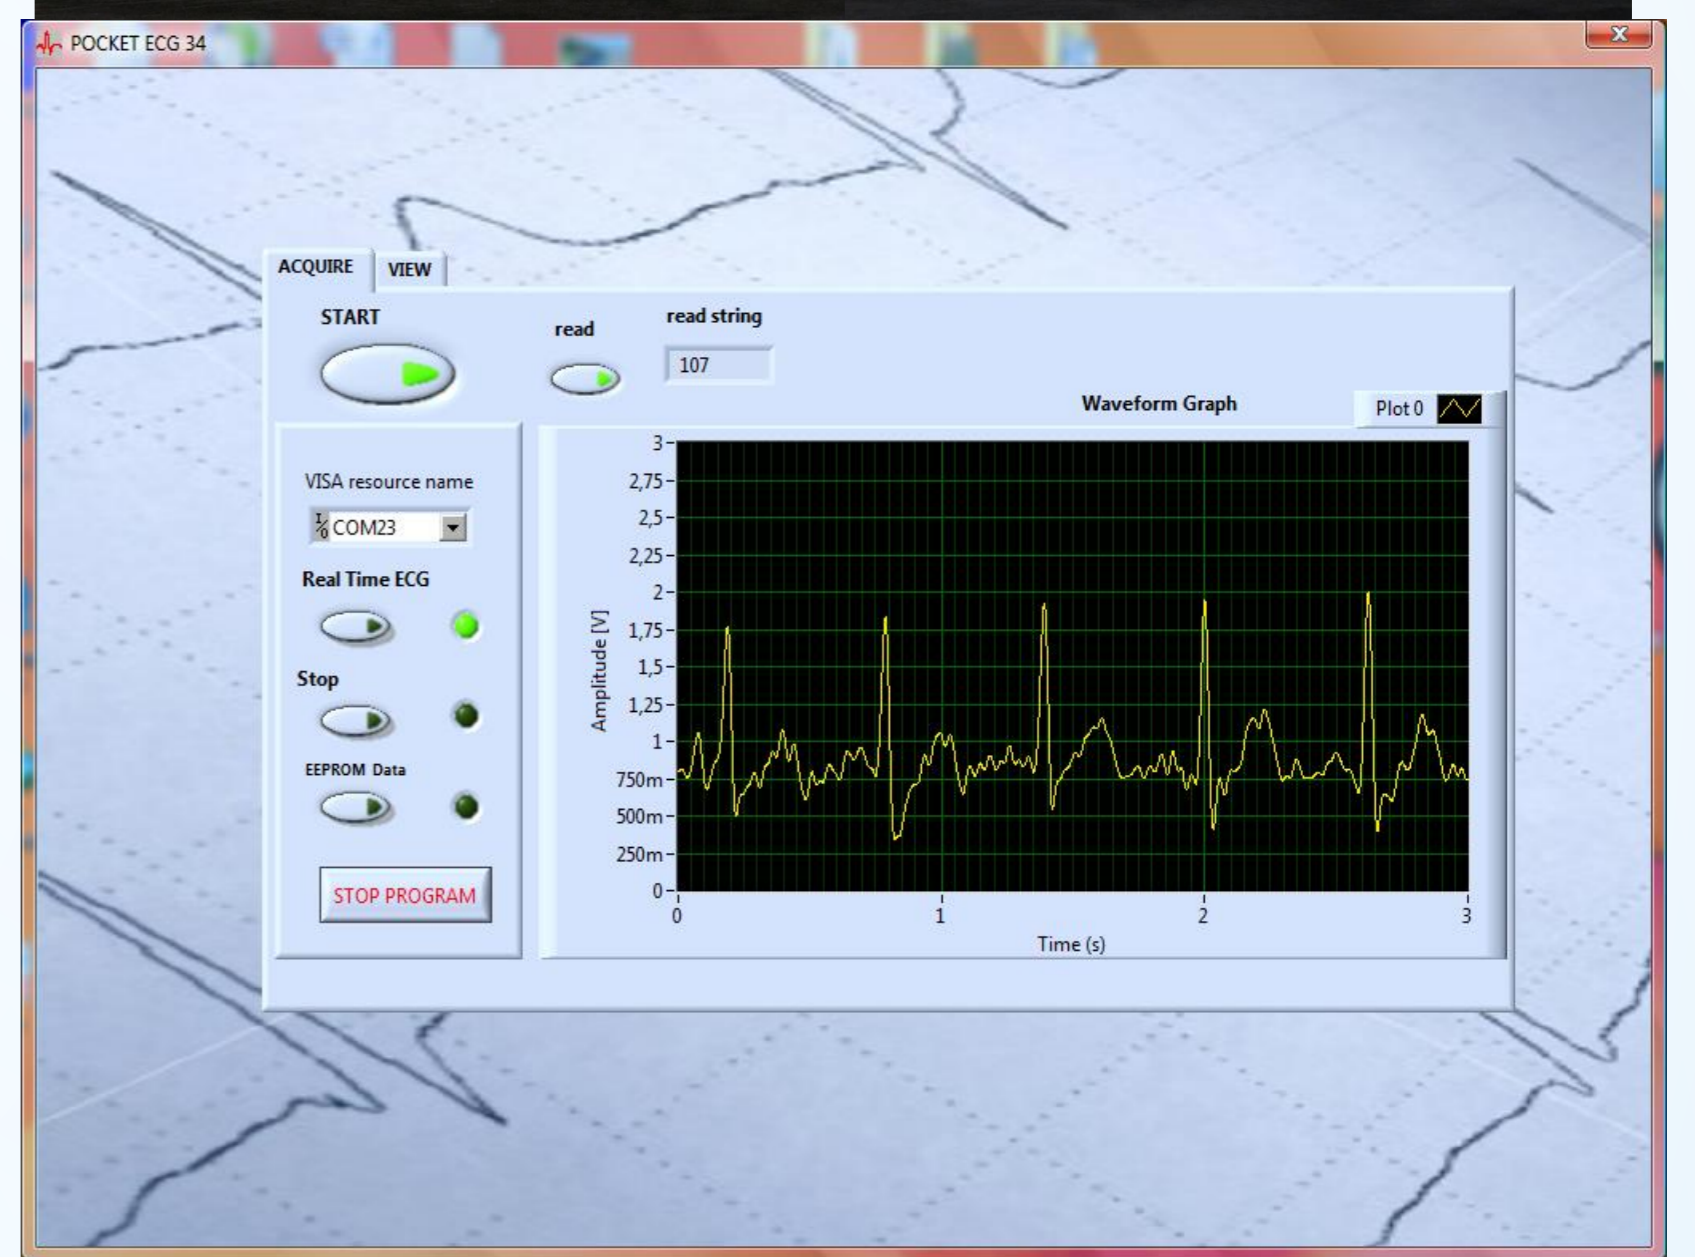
POCKET ECG 34

ACQUIRE
VIEW

START
read
read string
107

Waveform Graph
Plot 0

VISA resource name
COM23

Real Time ECG

Stop

EEPROM Data

STOP PROGRAM

Amplitude [V]
3
2,75
2,5
2,25
2
1,75
1,5
1,25
1
750m
500m
250m
0

0
1
2
3
Time (s)